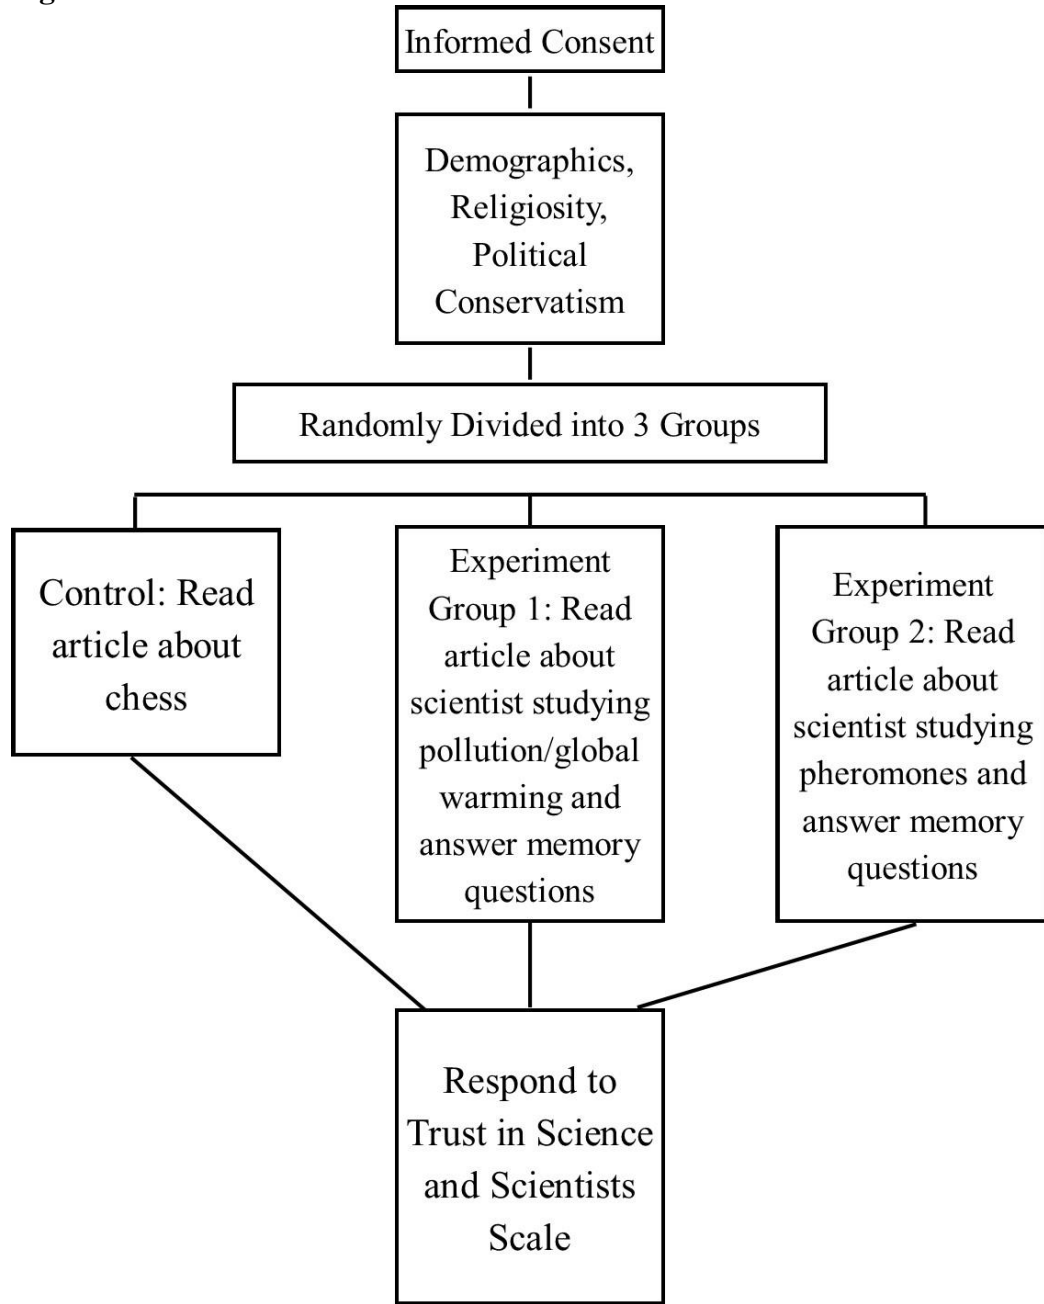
Informed Consent

Demographics, Religiosity, Political Conservatism

Randomly Divided into 3 Groups

Control: Read article about chess

Experiment Group 1: Read article about scientist studying pollution/global warming and answer memory questions

Experiment Group 2: Read article about scientist studying pheromones and answer memory questions

Respond to Trust in Science and Scientists Scale